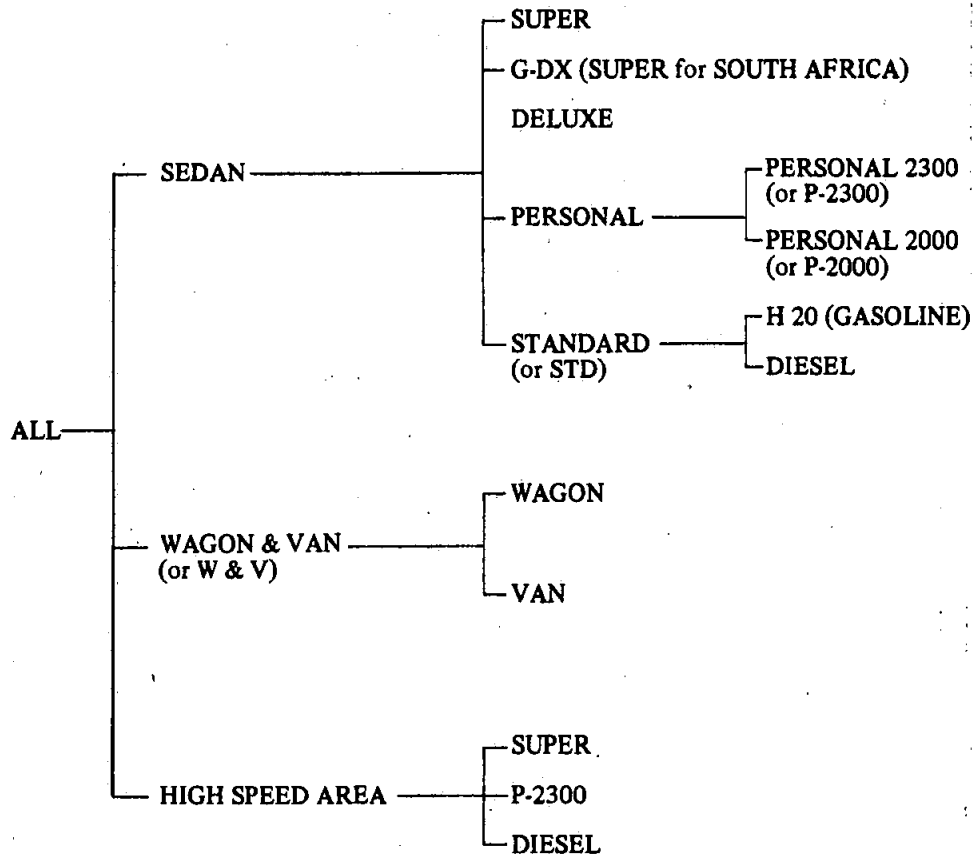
ALL

SEDAN

SUPER

G-DX (SUPER for SOUTH AFRICA)

DELUXE

PERSONAL

PERSONAL 2300 (or P-2300)

PERSONAL 2000 (or P-2000)

STANDARD (or STD)

H 20 (GASOLINE)

DIESEL

WAGON & VAN (or W & V)

WAGON

VAN

HIGH SPEED AREA

SUPER

P-2300

DIESEL